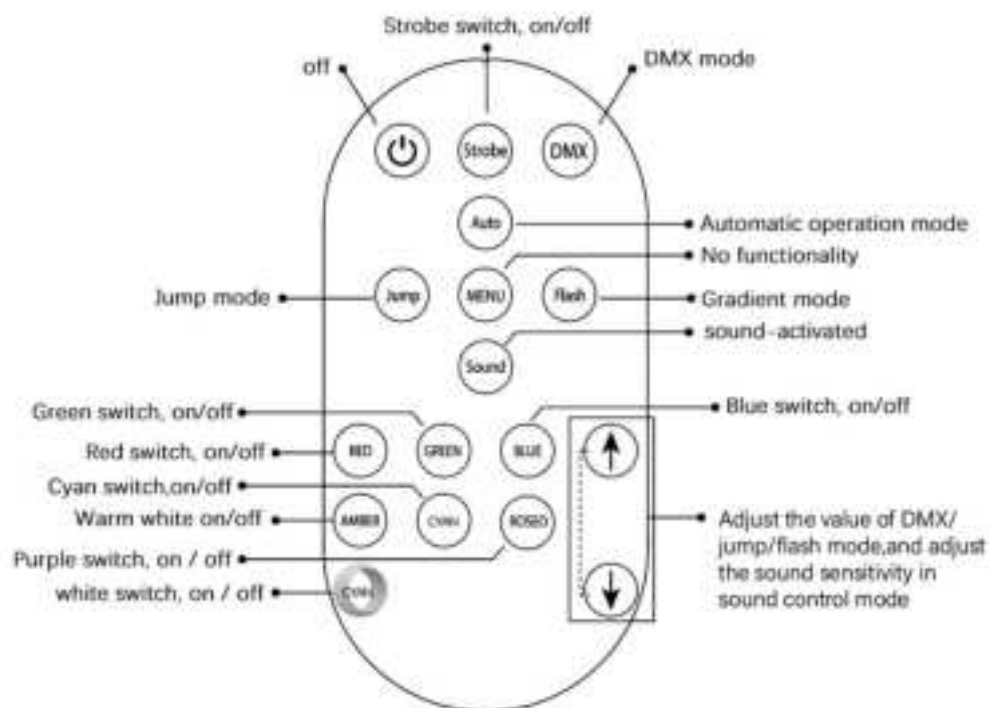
Strobe switch, on/off

off

DMX mode

Strobe

DMX

Auto

Automatic operation mode

No functionality

Jump mode

Jump

MENU

Flash

Gradient mode

sound-activated

Sound

Green switch, on/off

Blue switch, on/off

Red switch, on/off

RED

GREEN

BLUE

Cyan switch,on/off

Warm white on/off

AMBER

CYAN

ROSED

Adjust the value of DMX/ jump/flash mode,and adjust the sound sensitivity in sound control mode

Purple switch, on / off

white switch, on / off

CYAN